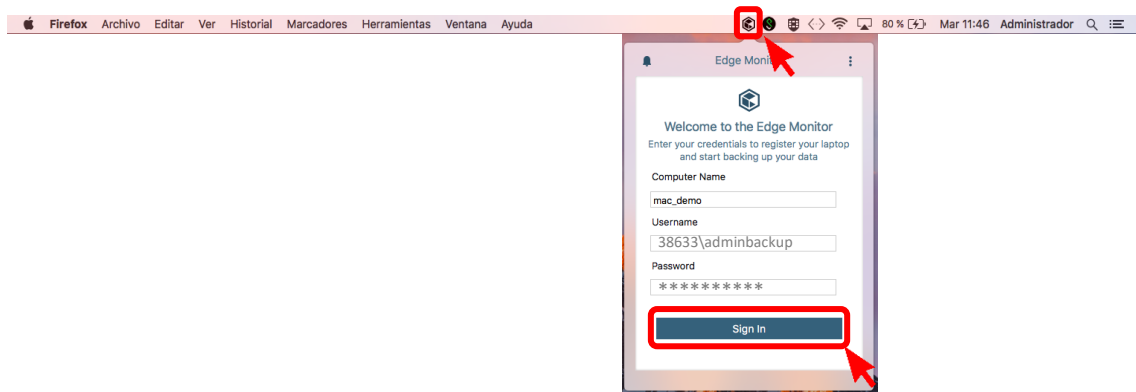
Firefox Archivo Editar Ver Historial Marcadores Herramientas Ventana Ayuda

80 % Mar 11:46 Administrador

Edge Moni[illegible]

Welcome to the Edge Monitor

Enter your credentials to register your laptop and start backing up your data

Computer Name

mac_demo

Username

38633\adminbackup

Password

**********

Sign In